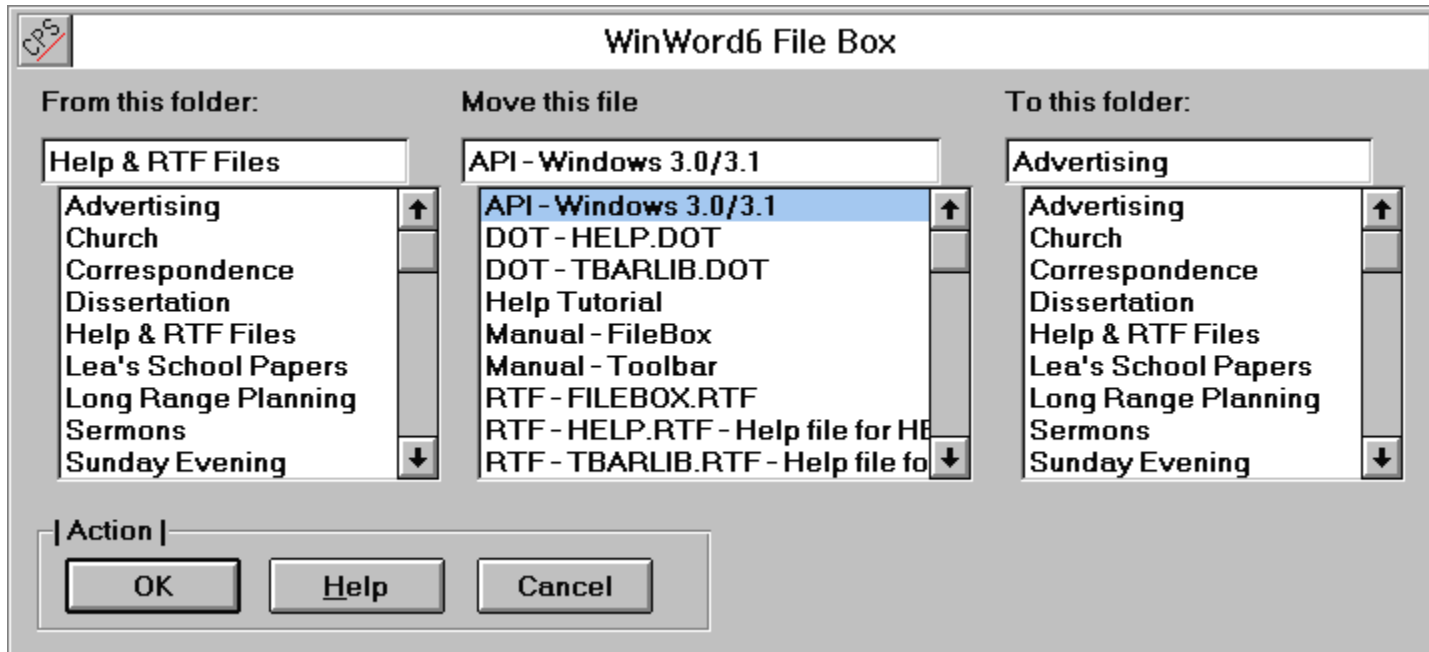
CPS

WinWord6 File Box

From this folder:

Help & RTF Files

Advertising
Church
Correspondence
Dissertation
Help & RTF Files
Lea's School Papers
Long Range Planning
Sermons
Sunday Evening

Move this file

API - Windows 3.0/3.1

API - Windows 3.0/3.1
DOT - HELP.DOT
DOT - TBARLIB.DOT
Help Tutorial
Manual - FileBox
Manual - Toolbar
RTF - FILEBOX.RTF
RTF - HELP.RTF - Help file for HE
RTF - TBARLIB.RTF - Help file fo

To this folder:

Advertising

Advertising
Church
Correspondence
Dissertation
Help & RTF Files
Lea's School Papers
Long Range Planning
Sermons
Sunday Evening

| Action |

OK

Help

Cancel